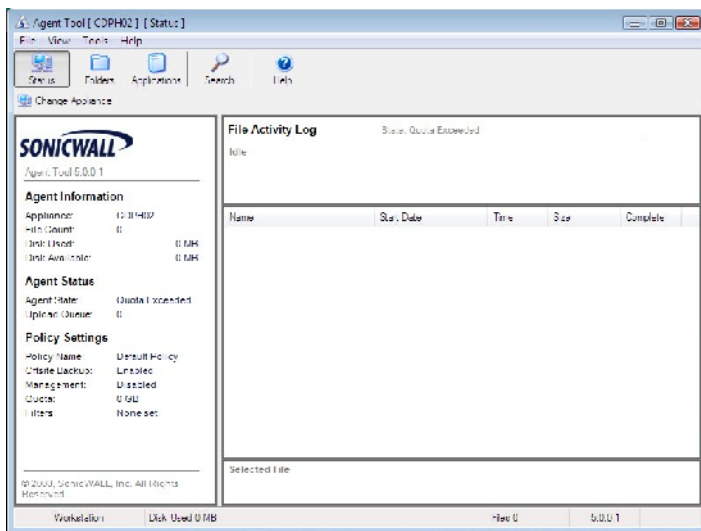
Agent Tool [ CDPH02 ] [ Status ]

File View Tools Help

Status Folders Applications Search Help

Change Appliance

SONICWALL

Agent Tool 5.0.0.1

Agent Information

Appliance: CDPH02
File Count: 0
Disk Used: 0 MB
Disk Available: 0 MB

Agent Status

Agent State: Quota Exceeded
Upload Queue: 0

Policy Settings

Policy Name: Default Policy
Offsite Backup: Enabled
Management: Disabled
Quota: 0 GB
Filters: None set

© 2009, SonicWALL, Inc. All Rights Reserved.

File Activity Log

State: Quota Exceeded

Idle

| Name | Start Date | Time | Size | Complete |
|---|---|---|---|---|

Selected File

Workstation Disk Used 0 MB Files 0 5.0.0.1